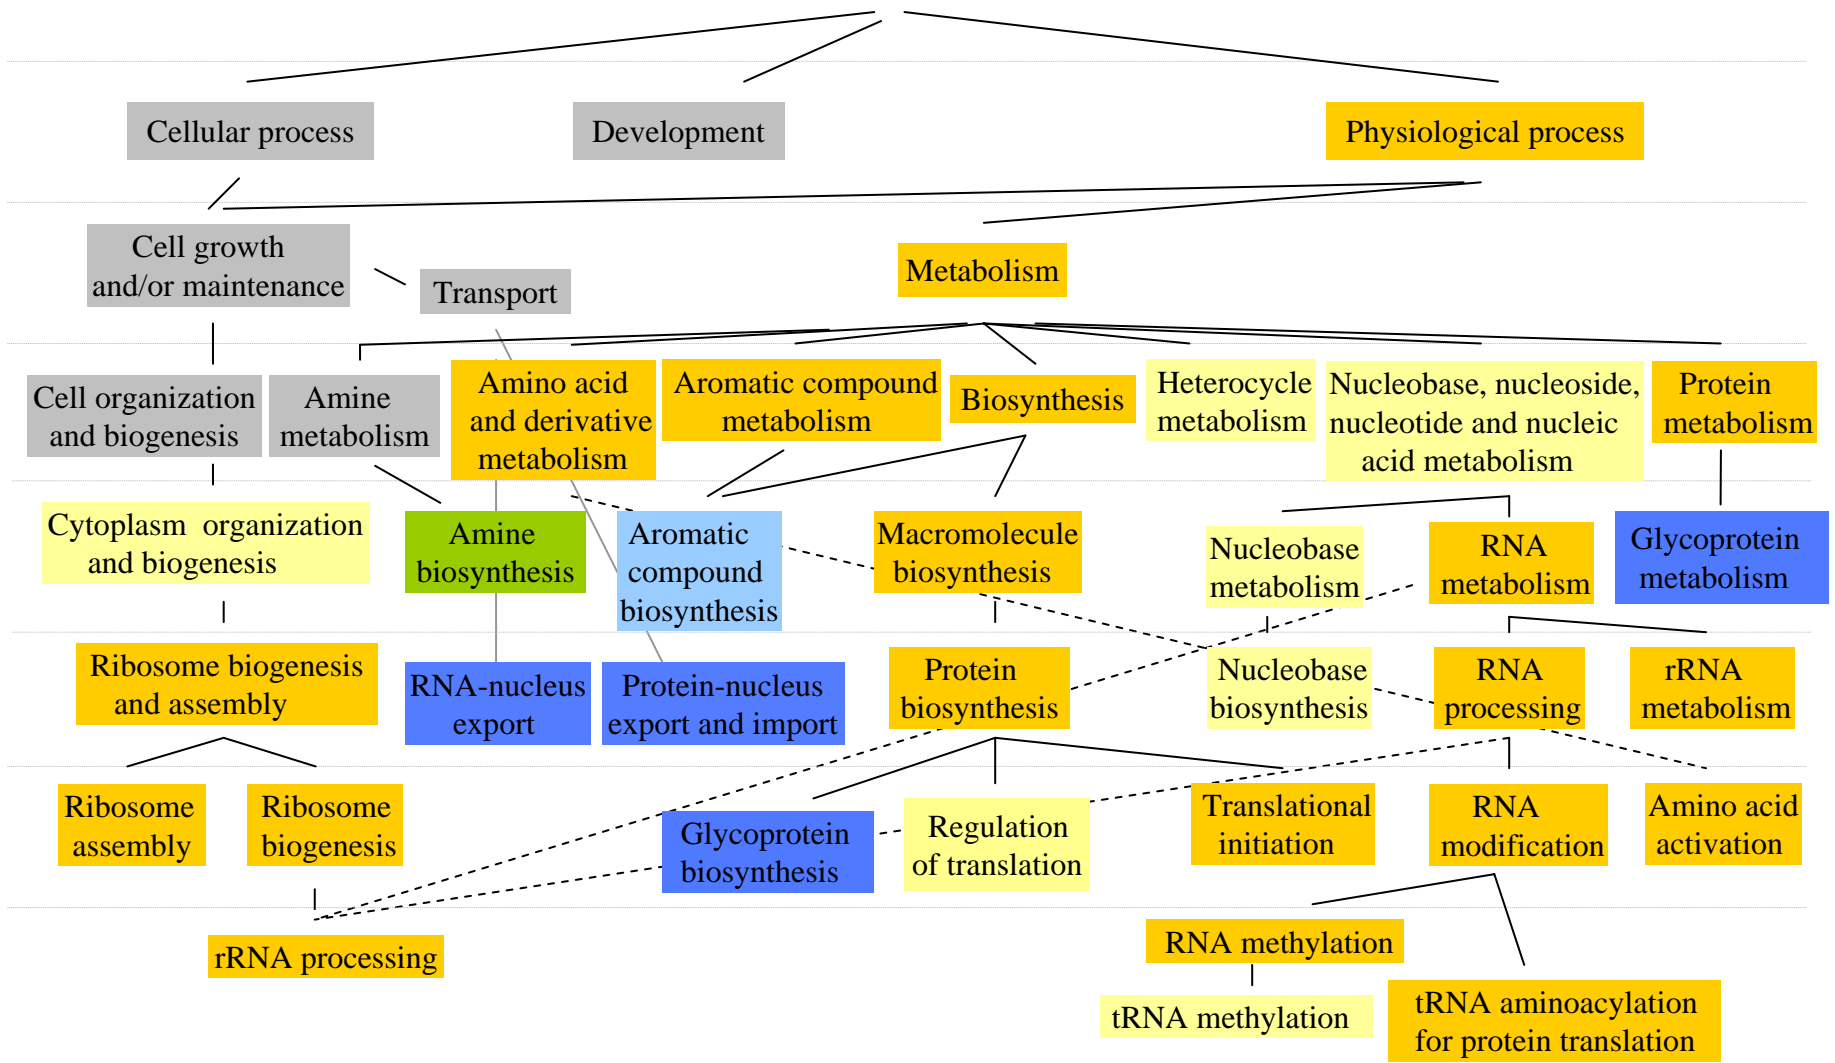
Cellular process

Development

Physiological process

Cell growth and/or maintenance

Transport

Metabolism

Cell organization and biogenesis

Amine metabolism

Amino acid and derivative metabolism

Aromatic compound metabolism

Biosynthesis

Heterocycle metabolism

Nucleobase, nucleoside, nucleotide and nucleic acid metabolism

Protein metabolism

Cytoplasm organization and biogenesis

Amine biosynthesis

Aromatic compound biosynthesis

Macromolecule biosynthesis

Nucleobase metabolism

RNA metabolism

Glycoprotein metabolism

Ribosome biogenesis and assembly

RNA-nucleus export

Protein-nucleus export and import

Protein biosynthesis

Nucleobase biosynthesis

RNA processing

rRNA metabolism

Ribosome assembly

Ribosome biogenesis

Glycoprotein biosynthesis

Regulation of translation

Translational initiation

RNA modification

Amino acid activation

rRNA processing

RNA methylation

tRNA methylation

tRNA aminoacylation for protein translation